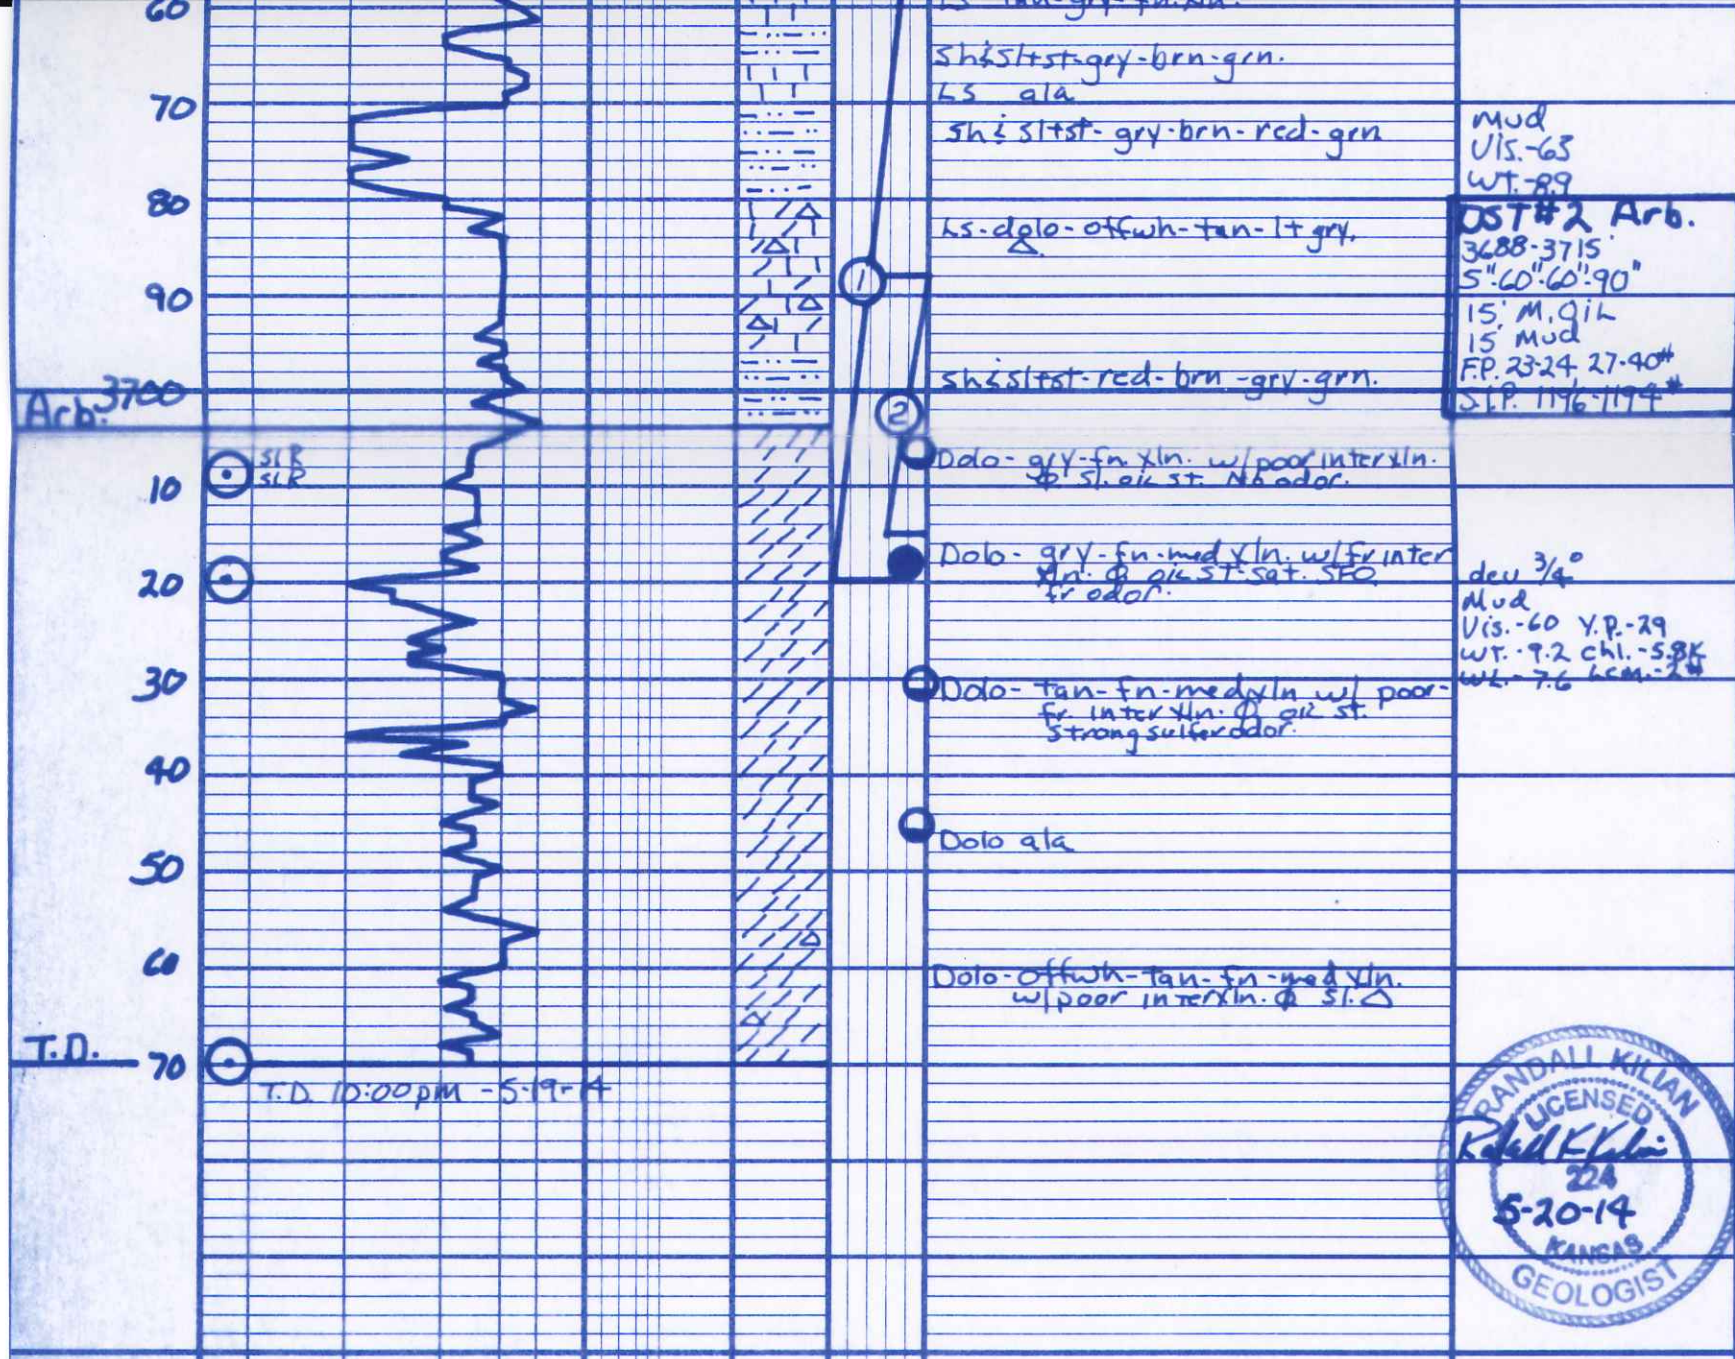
60
70
80
90
Arb. 3700
10
20
30
40
50
60
T.D. 70

SLR
SLR

1
2

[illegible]
Sh & sltst-gry-brn-grn.
LS ala
Sh & sltst-gry-brn-red-grn
LS-dolo-offwh-tan-lt gry. △
sh & sltst-red-brn-gry-grn.
Dolo-gry-fn xln. w/poor interxln. Φ Sl. oil st. No odor.
Dolo-gry-fn-med xln. w/fr inter xln. Φ oil st sat. SFO fr odor.
Dolo-tan-fn-med xln w/ poor-fr. inter xln. Φ oil st. Strong sulfer odor.
Dolo ala
Dolo-offwh-tan-fn-med xln. w/poor interxln. Φ Sl. △

T.D. 10:00pm -5-19-14

Mud
Vis.-63
wt.-8.9
DST#2 Arb.
3688-3715
5" 60" 60" 90"
15' M. oil
15' Mud
F.P. 23-24 27-40#
S.I.P. 1196-1194#

dev 3/4°
Mud
Vis.-60 Y.P.-29
wt.-9.2 chl.-5.8K
wL.-7.6 Lcm.-2#

RANDALL KILIAN
LICENSED
224
5-20-14
KANSAS
GEOLOGIST